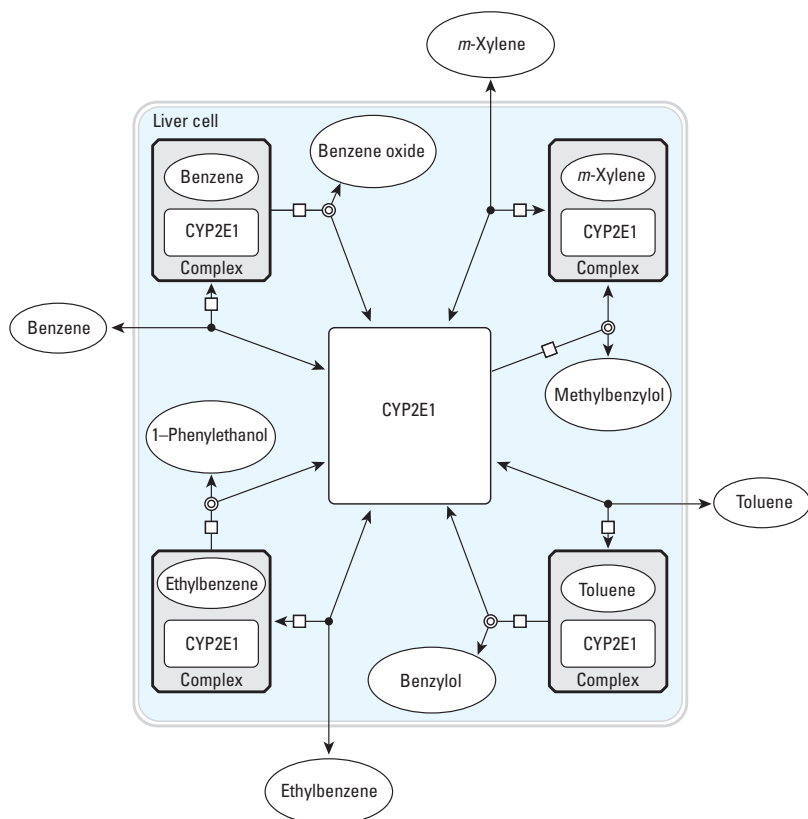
*m*-Xylene

Liver cell

Benzene oxide

Benzene

CYP2E1

Complex

*m*-Xylene

CYP2E1

Complex

Benzene

CYP2E1

Methylbenzylol

1–Phenylethanol

Toluene

Ethylbenzene

CYP2E1

Complex

Toluene

CYP2E1

Complex

Benzylol

Ethylbenzene